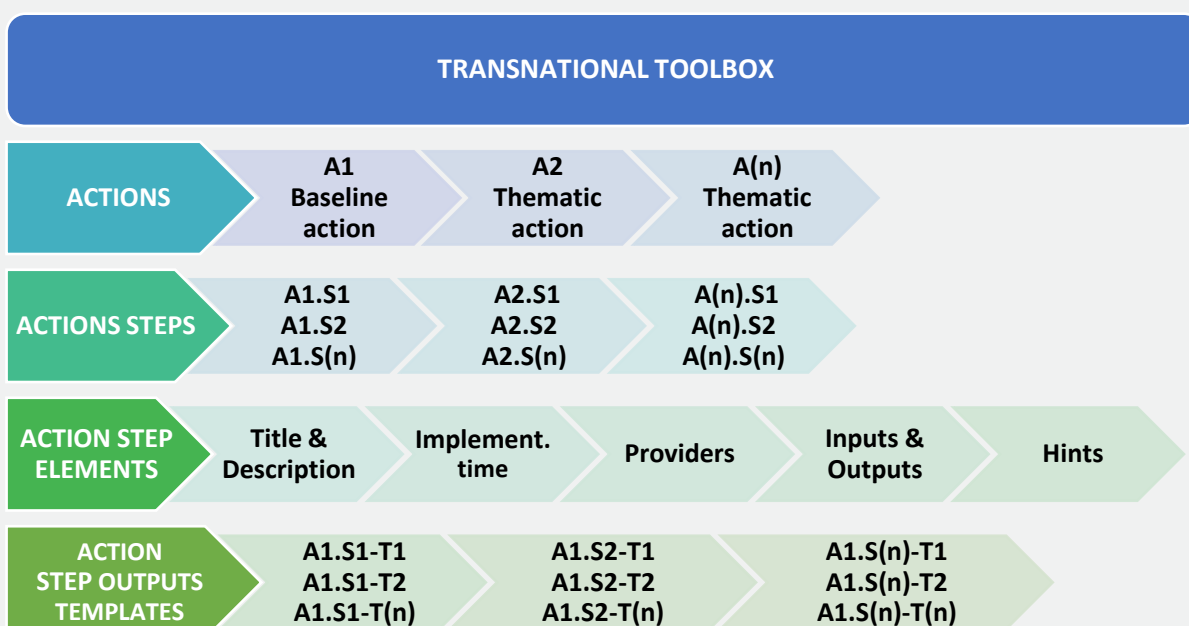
TRANSNATIONAL TOOLBOX

ACTIONS

A1
Baseline
action

A2
Thematic
action

A(n)
Thematic
action

ACTIONS STEPS

A1.S1
A1.S2
A1.S(n)

A2.S1
A2.S2
A2.S(n)

A(n).S1
A(n).S2
A(n).S(n)

ACTION STEP ELEMENTS

Title & Description

Implement. time

Providers

Inputs & Outputs

Hints

ACTION STEP OUTPUTS TEMPLATES

A1.S1-T1
A1.S1-T2
A1.S1-T(n)

A1.S2-T1
A1.S2-T2
A1.S2-T(n)

A1.S(n)-T1
A1.S(n)-T2
A1.S(n)-T(n)